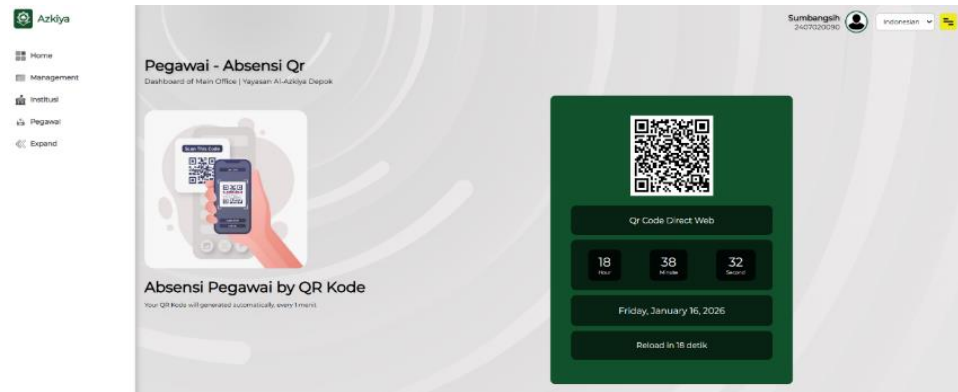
Azkiya

Home
Management
Institusi
Pegawai
Expand

Sumbangsih
2407020090

Indonesian

Pegawai - Absensi Qr
Dashboard of Main Office | Yayasan Al-Azkiya Depok

Scan This Code

Absensi Pegawai by QR Kode
Your QR Kode will generated automatically every 1 menit

Qr Code Direct Web

18
Hour
38
Minute
32
Second

Friday, January 16, 2026

Reload in 18 detik